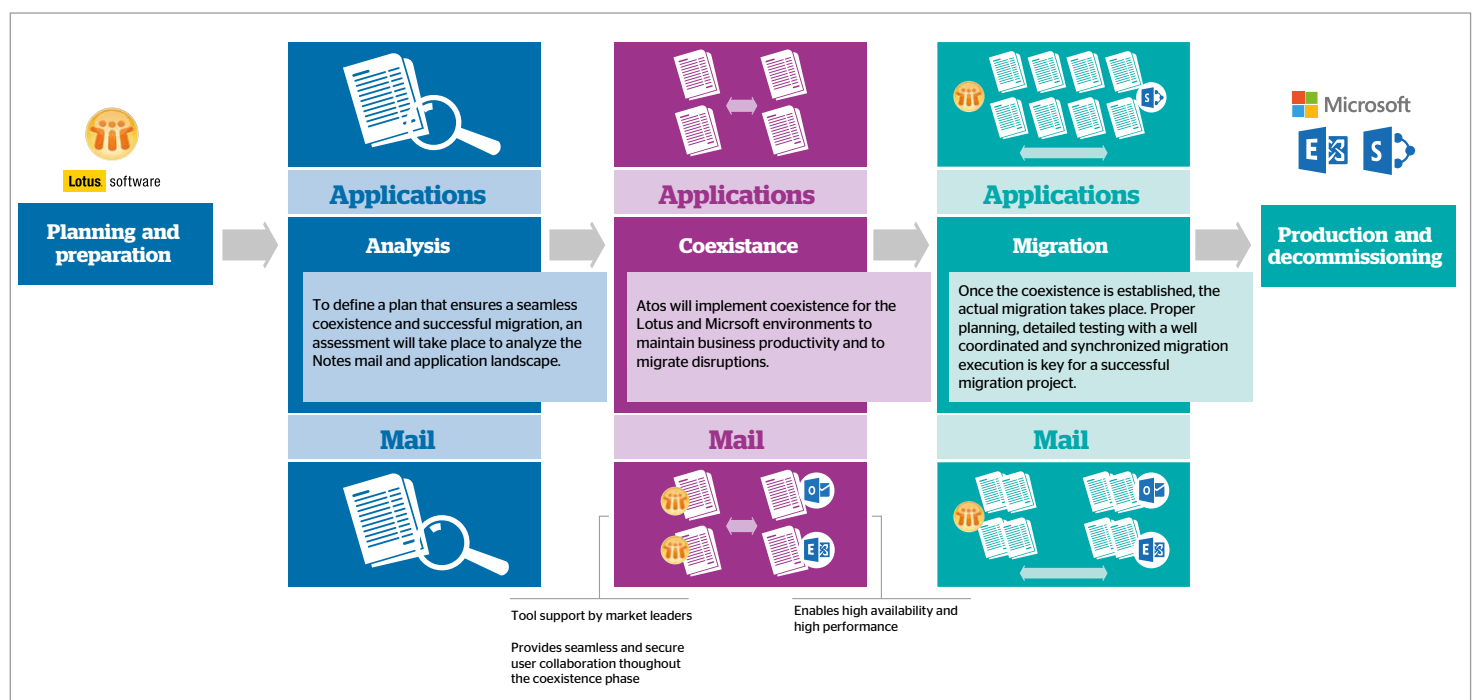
Lotus software

Planning and preparation

Applications

Analysis

To define a plan that ensures a seamless coexistence and successful migration, an assessment will take place to analyze the Notes mail and application landscape.

Mail

Applications

Coexistance

Atos will implement coexistence for the Lotus and Micrsoft environments to maintain business productivity and to migrate disruptions.

Mail

Applications

Migration

Once the coexistence is established, the actual migration takes place. Proper planning, detailed testing with a well coordinated and synchronized migration execution is key for a successful migration project.

Mail

Microsoft

Production and decommissioning

Tool support by market leaders

Provides seamless and secure user collaboration thoughout the coexistence phase

Enables high availability and high performance